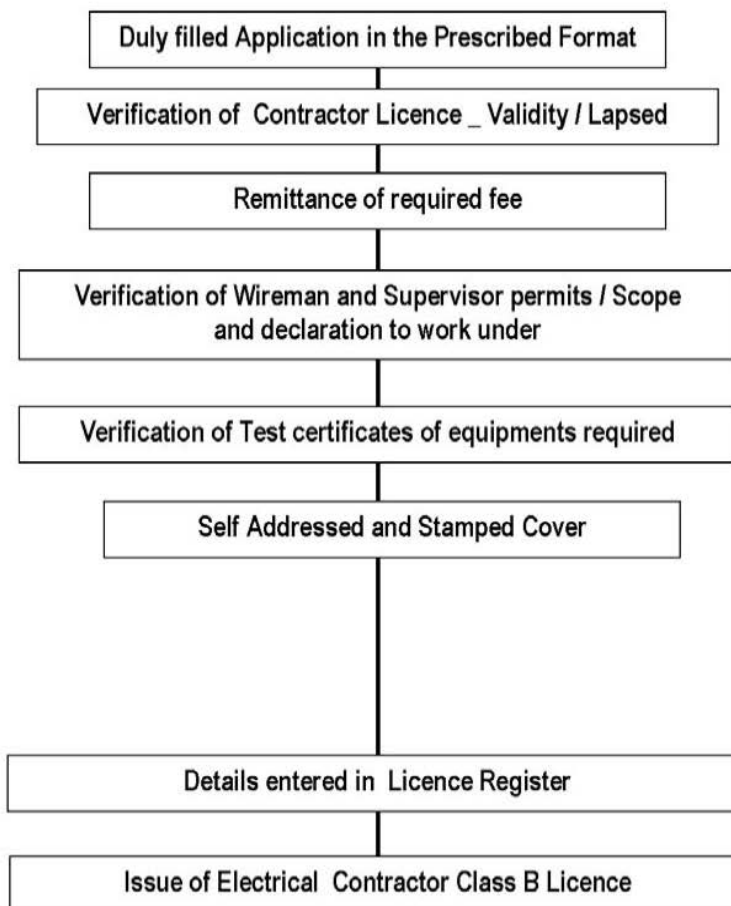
Duly filled Application in the Prescribed Format

Verification of Contractor Licence _ Validity / Lapsed

Remittance of required fee

Verification of Wireman and Supervisor permits / Scope and declaration to work under

Verification of Test certificates of equipments required

Self Addressed and Stamped Cover

Details entered in Licence Register

Issue of Electrical Contractor Class B Licence